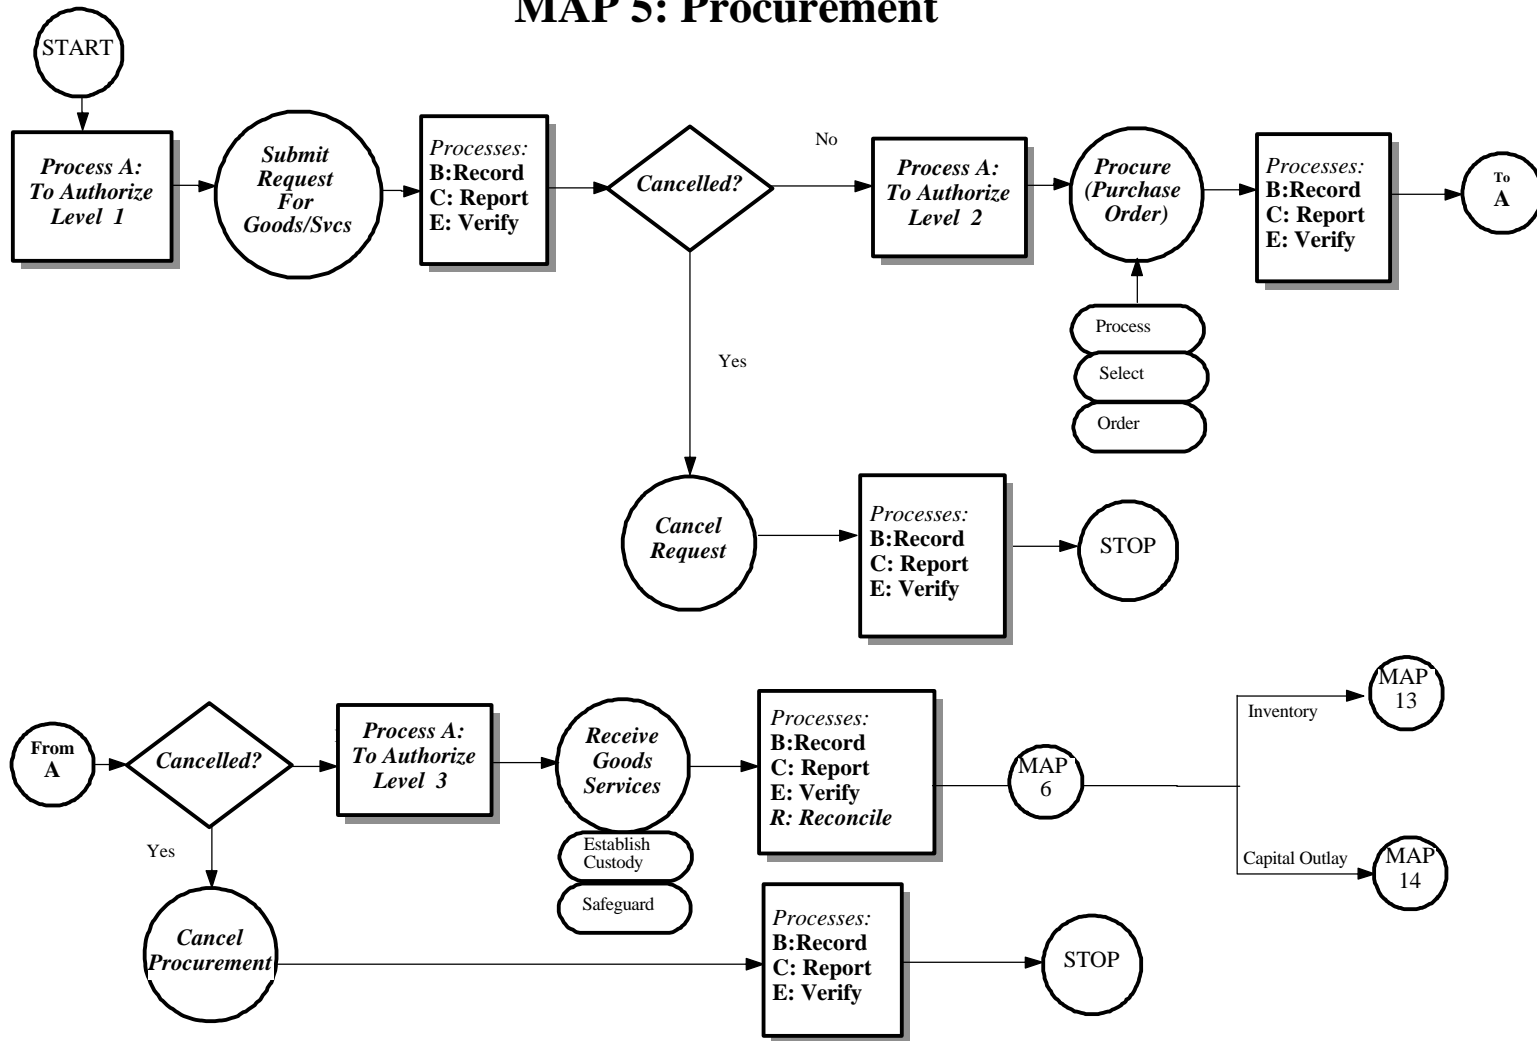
MAP 5: Procurement

START

Process A:
To Authorize
Level 1

Submit
Request
For
Goods/Svcs

Processes:
B:Record
C: Report
E: Verify

Cancelled?

No

Process A:
To Authorize
Level 2

Procure
(Purchase
Order)

Processes:
B:Record
C: Report
E: Verify

To
A

Process

Select

Order

Yes

Cancel
Request

Processes:
B:Record
C: Report
E: Verify

STOP

From
A

Cancelled?

Process A:
To Authorize
Level 3

Receive
Goods
Services

Establish
Custody

Safeguard

Processes:
B:Record
C: Report
E: Verify
R: Reconcile

MAP
6

Inventory

MAP
13

Capital Outlay

MAP
14

Yes

Cancel
Procurement

Processes:
B:Record
C: Report
E: Verify

STOP